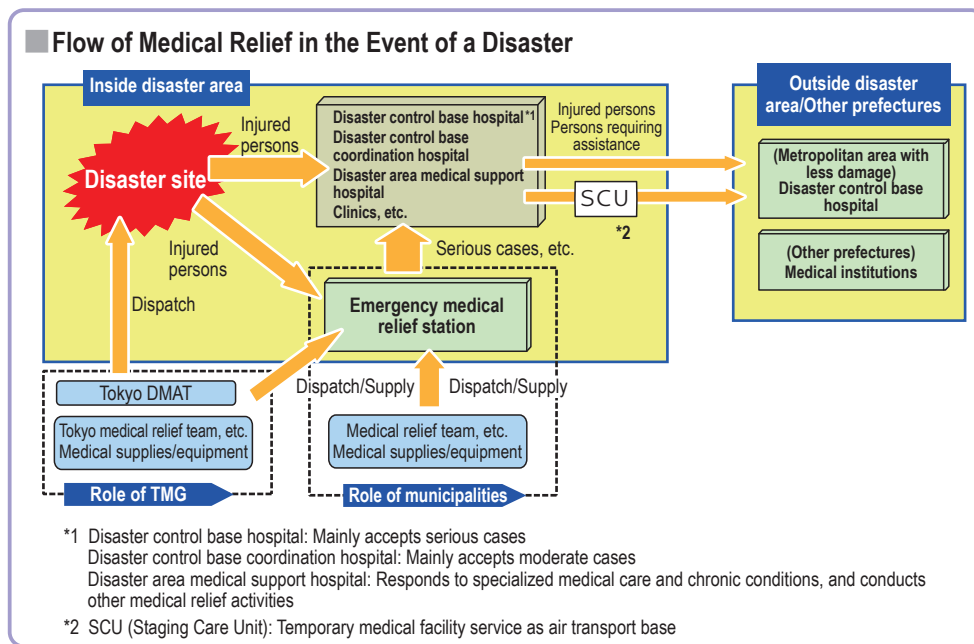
Flow of Medical Relief in the Event of a Disaster

Inside disaster area

Disaster site

Injured persons

Disaster control base hospital*1
Disaster control base coordination hospital
Disaster area medical support hospital
Clinics, etc.

Injured persons
Persons requiring assistance

SCU

*2

Outside disaster area/Other prefectures

(Metropolitan area with less damage)
Disaster control base hospital

(Other prefectures)
Medical institutions

Injured persons

Serious cases, etc.

Dispatch

Emergency medical relief station

Tokyo DMAT

Tokyo medical relief team, etc.
Medical supplies/equipment

Role of TMG

Dispatch/Supply

Dispatch/Supply

Medical relief team, etc.
Medical supplies/equipment

Role of municipalities

*1 Disaster control base hospital: Mainly accepts serious cases
Disaster control base coordination hospital: Mainly accepts moderate cases
Disaster area medical support hospital: Responds to specialized medical care and chronic conditions, and conducts other medical relief activities

*2 SCU (Staging Care Unit): Temporary medical facility service as air transport base